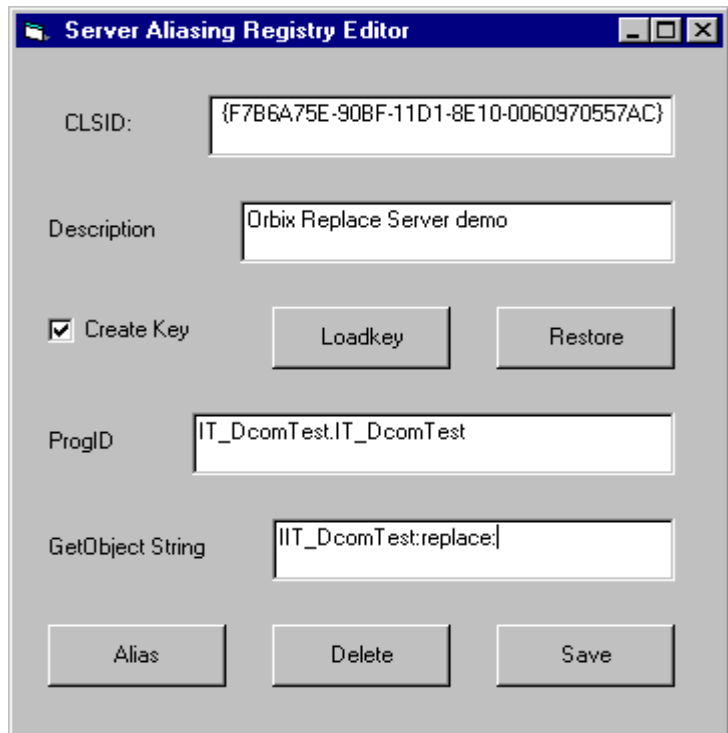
Server Aliasing Registry Editor

CLSID: {F7B6A75E-90BF-11D1-8E10-0060970557AC}

Description Orbix Replace Server demo

Create Key

Loadkey

Restore

ProgID IT_DcomTest.IT_DcomTest

GetObject String IIT_DcomTest:replace:

Alias

Delete

Save